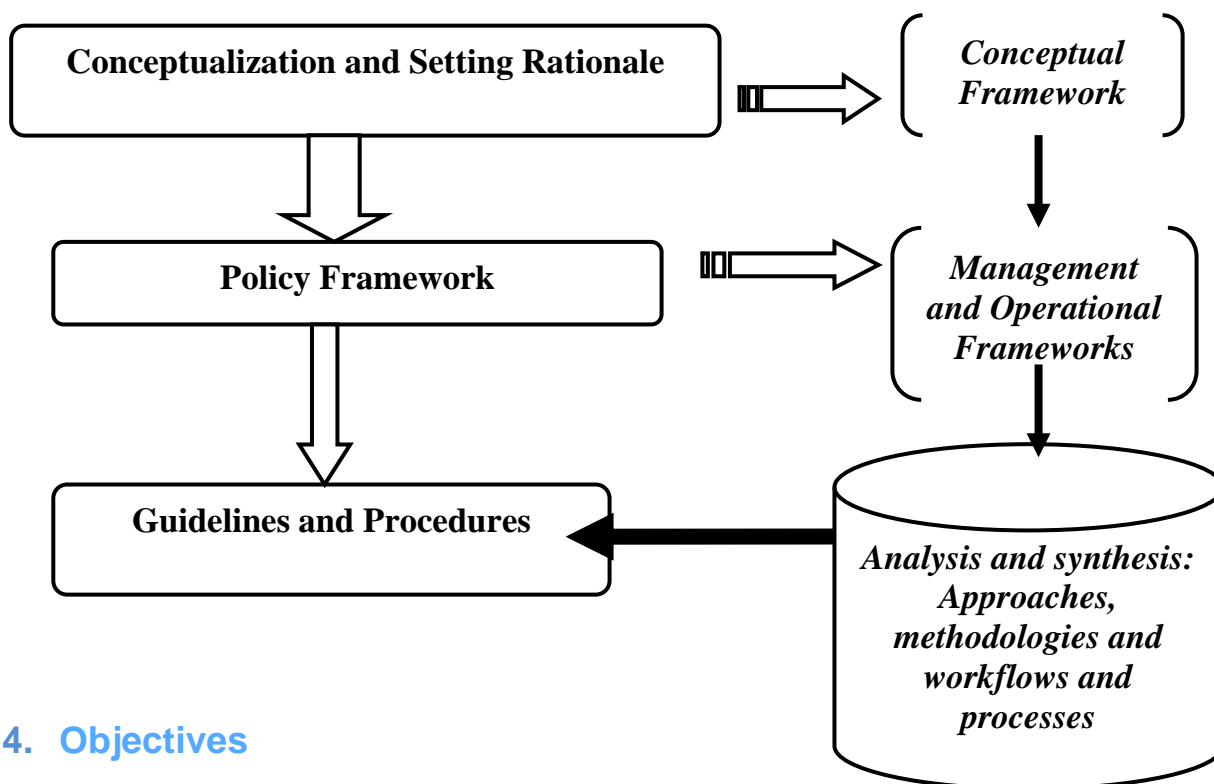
Conceptualization and Setting Rationale

Conceptual Framework

Policy Framework

Management and Operational Frameworks

Guidelines and Procedures

Analysis and synthesis: Approaches, methodologies and workflows and processes

4. Objectives